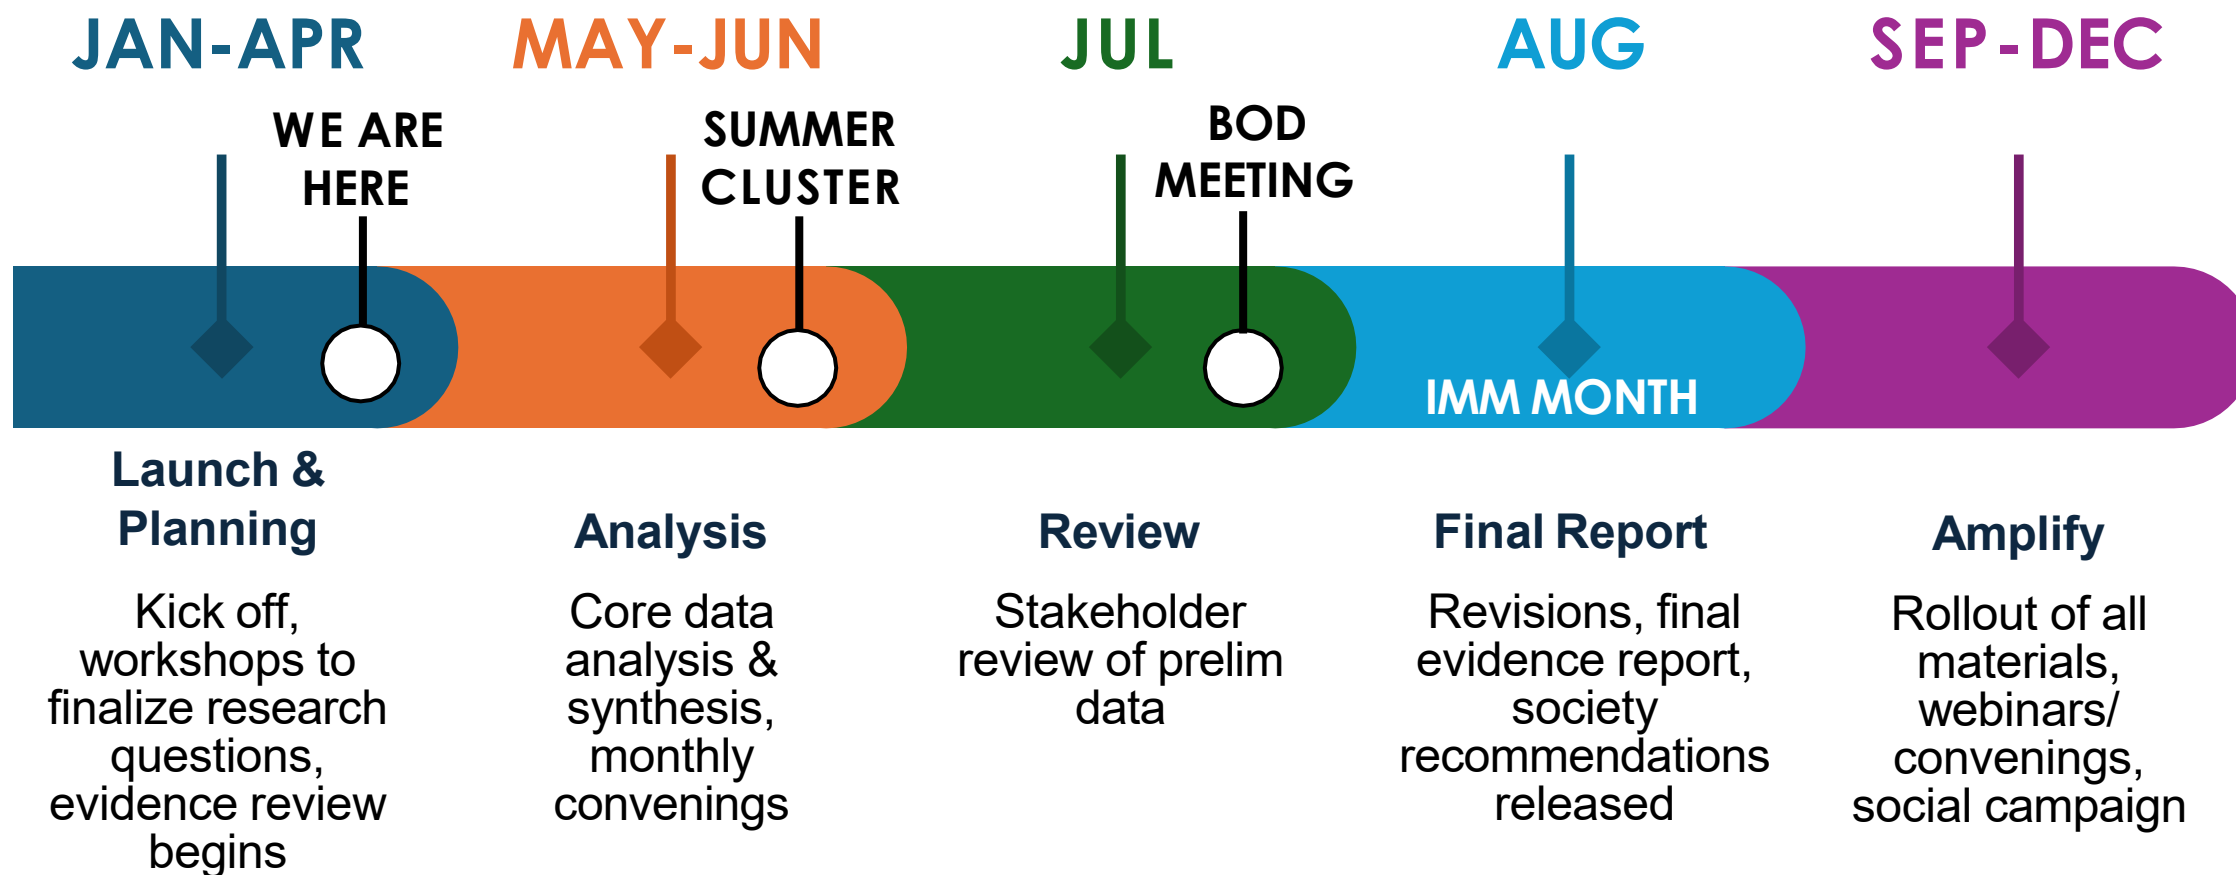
JAN-APR

MAY-JUN

JUL

AUG

SEP-DEC

WE ARE HERE

SUMMER CLUSTER

BOD MEETING

IMM MONTH

Launch & Planning

Kick off, workshops to finalize research questions, evidence review begins

Analysis

Core data analysis & synthesis, monthly convenings

Review

Stakeholder review of prelim data

Final Report

Revisions, final evidence report, society recommendations released

Amplify

Rollout of all materials, webinars/ convenings, social campaign